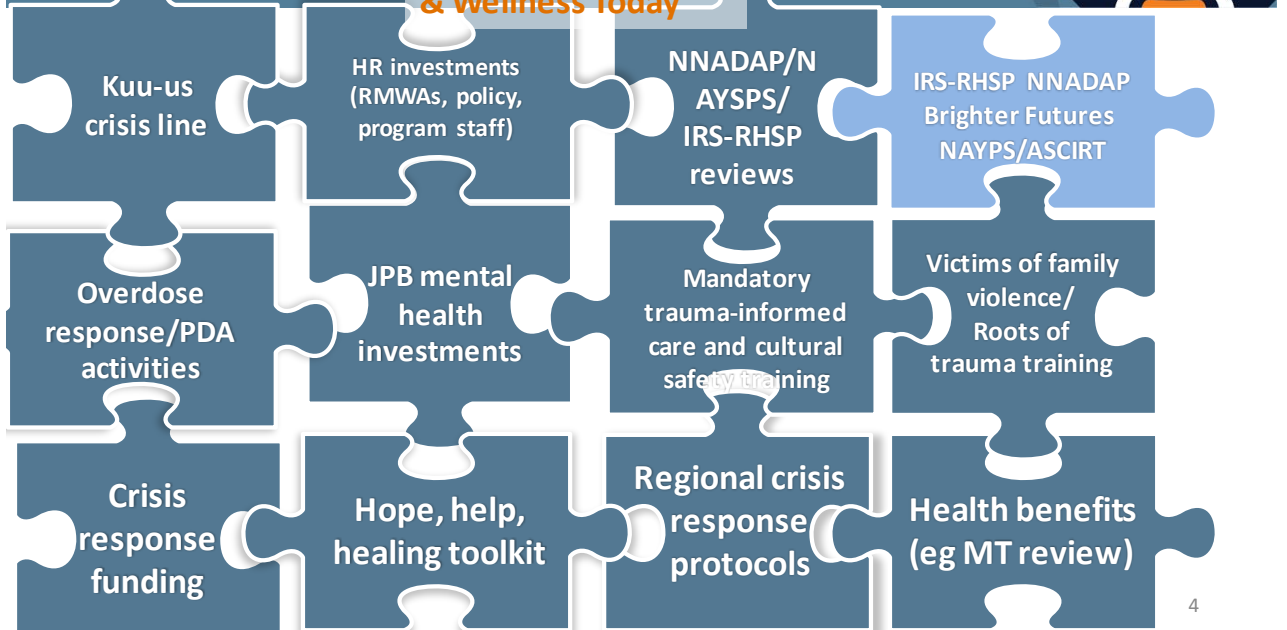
& Wellness Today

Kuu-us crisis line

HR investments (RMWAs, policy, program staff)

NNADAP/NAYSPS/ IRS-RHSP reviews

IRS-RHSP NNADAP Brighter Futures NAYPS/ASCIRT

Overdose response/PDA activities

JPB mental health investments

Mandatory trauma-informed care and cultural safety training

Victims of family violence/ Roots of trauma training

Crisis response funding

Hope, help, healing toolkit

Regional crisis response protocols

Health benefits (eg MT review)

4